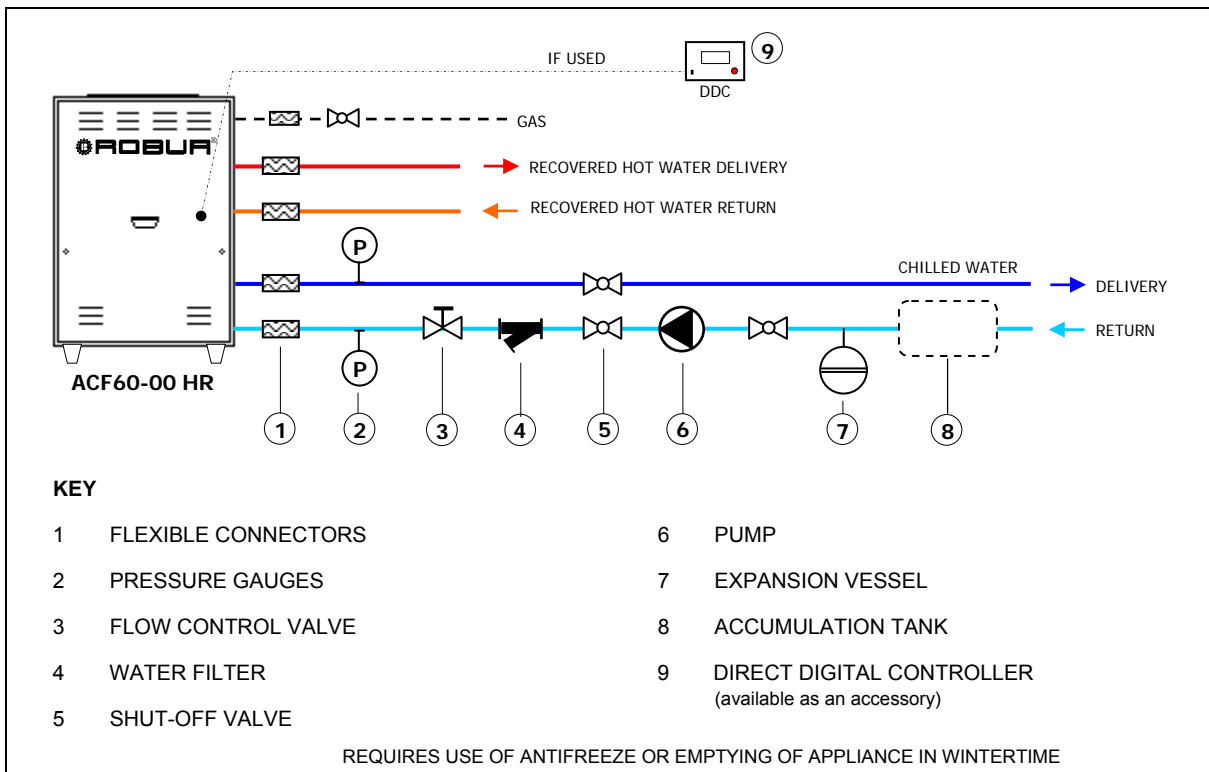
IF USED

9

DDC

ROBUR

GAS

RECOVERED HOT WATER DELIVERY

RECOVERED HOT WATER RETURN

P

CHILLED WATER

DELIVERY

RETURN

P

ACF60-00 HR

1 2 3 4 5 6 7 8

KEY

1 FLEXIBLE CONNECTORS

2 PRESSURE GAUGES

3 FLOW CONTROL VALVE

4 WATER FILTER

5 SHUT-OFF VALVE

6 PUMP

7 EXPANSION VESSEL

8 ACCUMULATION TANK

9 DIRECT DIGITAL CONTROLLER (available as an accessory)

REQUIRES USE OF ANTIFREEZE OR EMPTYING OF APPLIANCE IN WINTERTIME